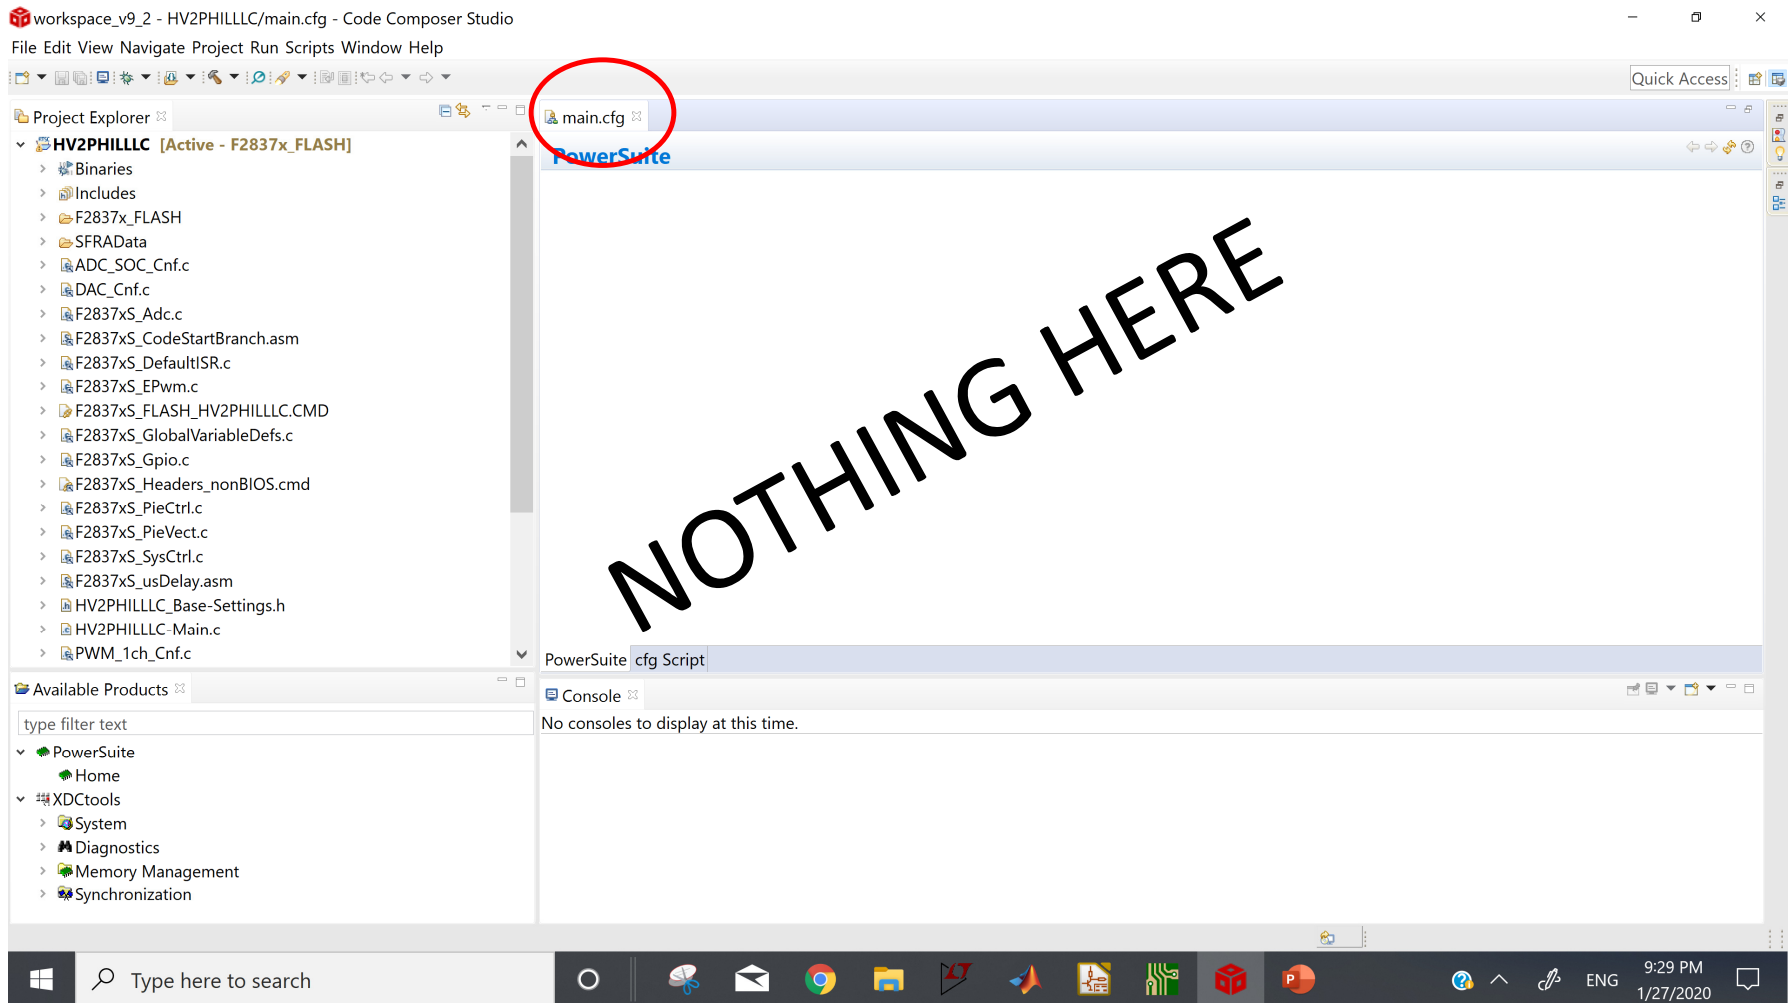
workspace_v9_2 - HV2PHILLLC/main.cfg - Code Composer Studio

File Edit View Navigate Project Run Scripts Window Help

Quick Access

Project Explorer

HV2PHILLLC [Active - F2837x_FLASH]

Binaries

Includes

F2837x_FLASH

SFRAData

ADC_SOC_Cnf.c

DAC_Cnf.c

F2837xS_Adc.c

F2837xS_CodeStartBranch.asm

F2837xS_DefaultISR.c

F2837xS_EPwm.c

F2837xS_FLASH_HV2PHILLLC.CMD

F2837xS_GlobalVariableDefs.c

F2837xS_Gpio.c

F2837xS_Headers_nonBIOS.cmd

F2837xS_PieCtrl.c

F2837xS_PieVect.c

F2837xS_SysCtrl.c

F2837xS_usDelay.asm

HV2PHILLLC_Base-Settings.h

HV2PHILLLC-Main.c

PWM_1ch_Cnf.c

main.cfg

PowerSuite

NOTHING HERE

PowerSuite cfg Script

Available Products

type filter text

PowerSuite

Home

XDCtools

System

Diagnostics

Memory Management

Synchronization

Console

No consoles to display at this time.

Type here to search

ENG

9:29 PM

1/27/2020